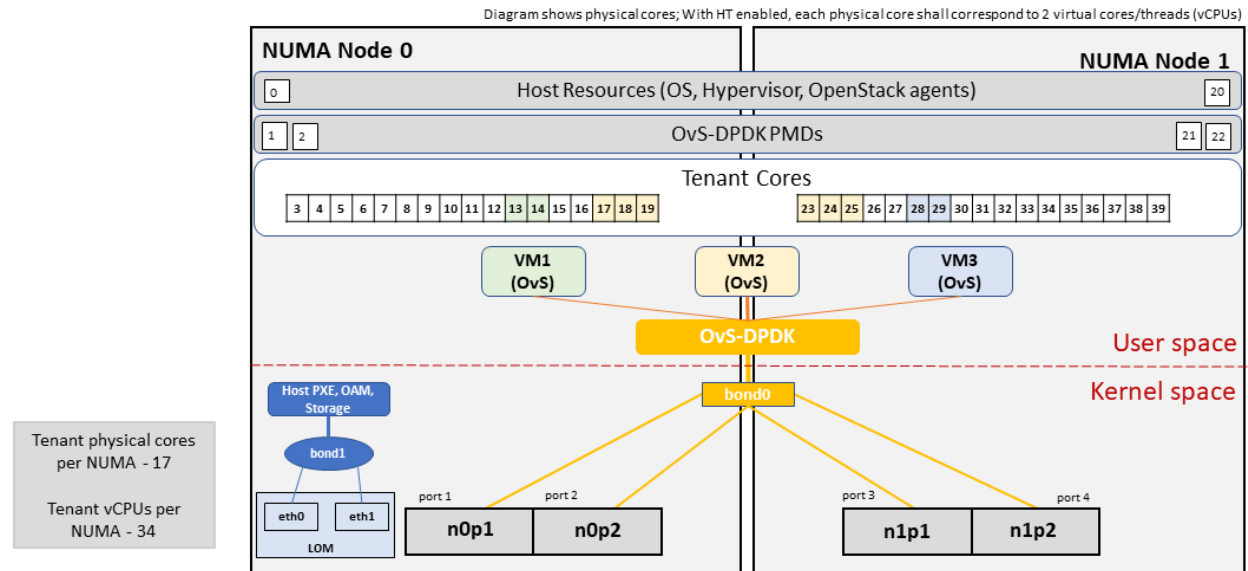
Diagram shows physical cores; With HT enabled, each physical core shall correspond to 2 virtual cores/threads (vCPUs)

NUMA Node 0

NUMA Node 1

0 Host Resources (OS, Hypervisor, OpenStack agents) 20

1 2 OvS-DPDK PMDs 21 22

Tenant Cores

| 3 | 4 | 5 | 6 | 7 | 8 | 9 | 10 | 11 | 12 | 13 | 14 | 15 | 16 | 17 | 18 | 19 |
|---|---|---|---|---|---|---|---|---|---|---|---|---|---|---|---|---|

| 23 | 24 | 25 | 26 | 27 | 28 | 29 | 30 | 31 | 32 | 33 | 34 | 35 | 36 | 37 | 38 | 39 |
|---|---|---|---|---|---|---|---|---|---|---|---|---|---|---|---|---|

VM1 (OvS)

VM2 (OvS)

VM3 (OvS)

OvS-DPDK

User space

Kernel space

Host PXE, OAM, Storage

bond1

bond0

eth0 eth1

LOM

port 1 port 2

n0p1 n0p2

port 3 port 4

n1p1 n1p2

Tenant physical cores per NUMA - 17

Tenant vCPUs per NUMA - 34